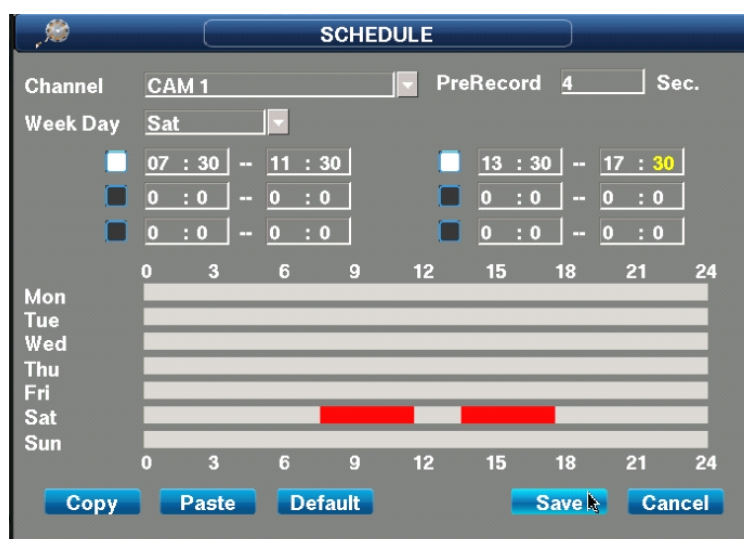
SCHEDULE

Channel CAM 1 PreRecord 4 Sec.

Week Day Sat

07 : 30 -- 11 : 30
13 : 30 -- 17 : 30
0 : 0 -- 0 : 0
0 : 0 -- 0 : 0
0 : 0 -- 0 : 0
0 : 0 -- 0 : 0

0 3 6 9 12 15 18 21 24

Mon
Tue
Wed
Thu
Fri
Sat
Sun

0 3 6 9 12 15 18 21 24

Copy Paste Default Save Cancel